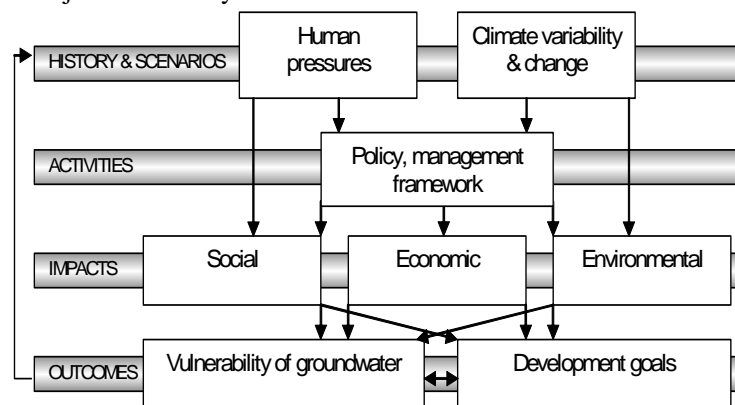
HISTORY & SCENARIOS

Human pressures

Climate variability & change

ACTIVITIES

Policy, management framework

IMPACTS

Social

Economic

Environmental

OUTCOMES

Vulnerability of groundwater

Development goals